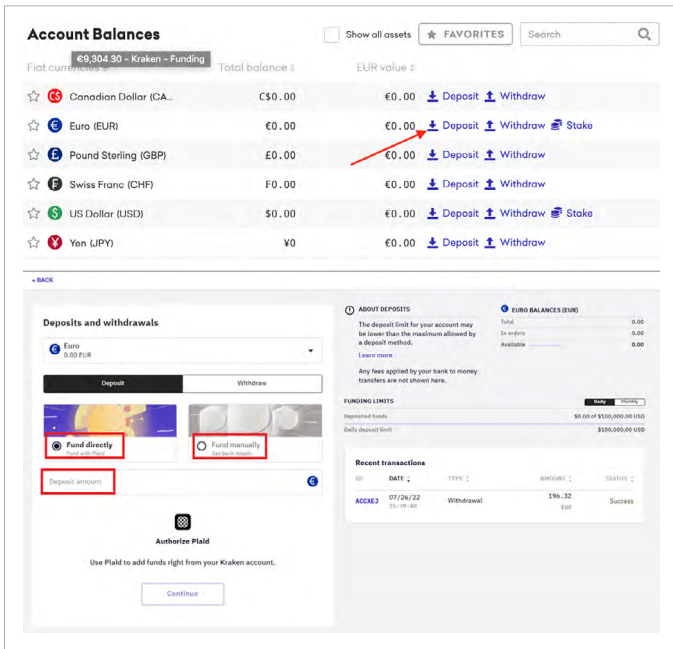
Account Balances

Show all assets FAVORITES Search

€9,304.30 - Kraken - Funding

Fiat currencies Total balance EUR value

| | | | |
|---|---|---|---|
| Canadian Dollar (CA... | C$0.00 | €0.00 | Deposit Withdraw |
| Euro (EUR) | €0.00 | €0.00 | Deposit Withdraw Stake |
| Pound Sterling (GBP) | £0.00 | €0.00 | Deposit Withdraw |
| Swiss Franc (CHF) | F0.00 | €0.00 | Deposit Withdraw |
| US Dollar (USD) | $0.00 | €0.00 | Deposit Withdraw Stake |
| Yen (JPY) | ¥0 | €0.00 | Deposit Withdraw |

« BACK

Deposits and withdrawals

Euro
0.00 EUR

Deposit Withdraw

Fund directly
Fund with Plaid

Fund manually
Get bank details

Deposit amount

Authorize Plaid

Use Plaid to add funds right from your Kraken account.

Continue

ABOUT DEPOSITS

The deposit limit for your account may be lower than the maximum allowed by a deposit method.

Learn more

Any fees applied by your bank to money transfers are not shown here.

EURO BALANCES (EUR)

| | |
|---|---|
| Total | 0.00 |
| In orders | 0.00 |
| Available | 0.00 |

FUNDING LIMITS Daily Monthly

| | |
|---|---|
| Deposited funds | $0.00 of $100,000.00 USD |
| Daily deposit limit | $100,000.00 USD |

Recent transactions

| ID | DATE | TYPE | AMOUNT | STATUS |
|---|---|---|---|---|
| ACCXEJ | 07/26/22 15:39:40 | Withdrawal | 196.32 EUR | Success |